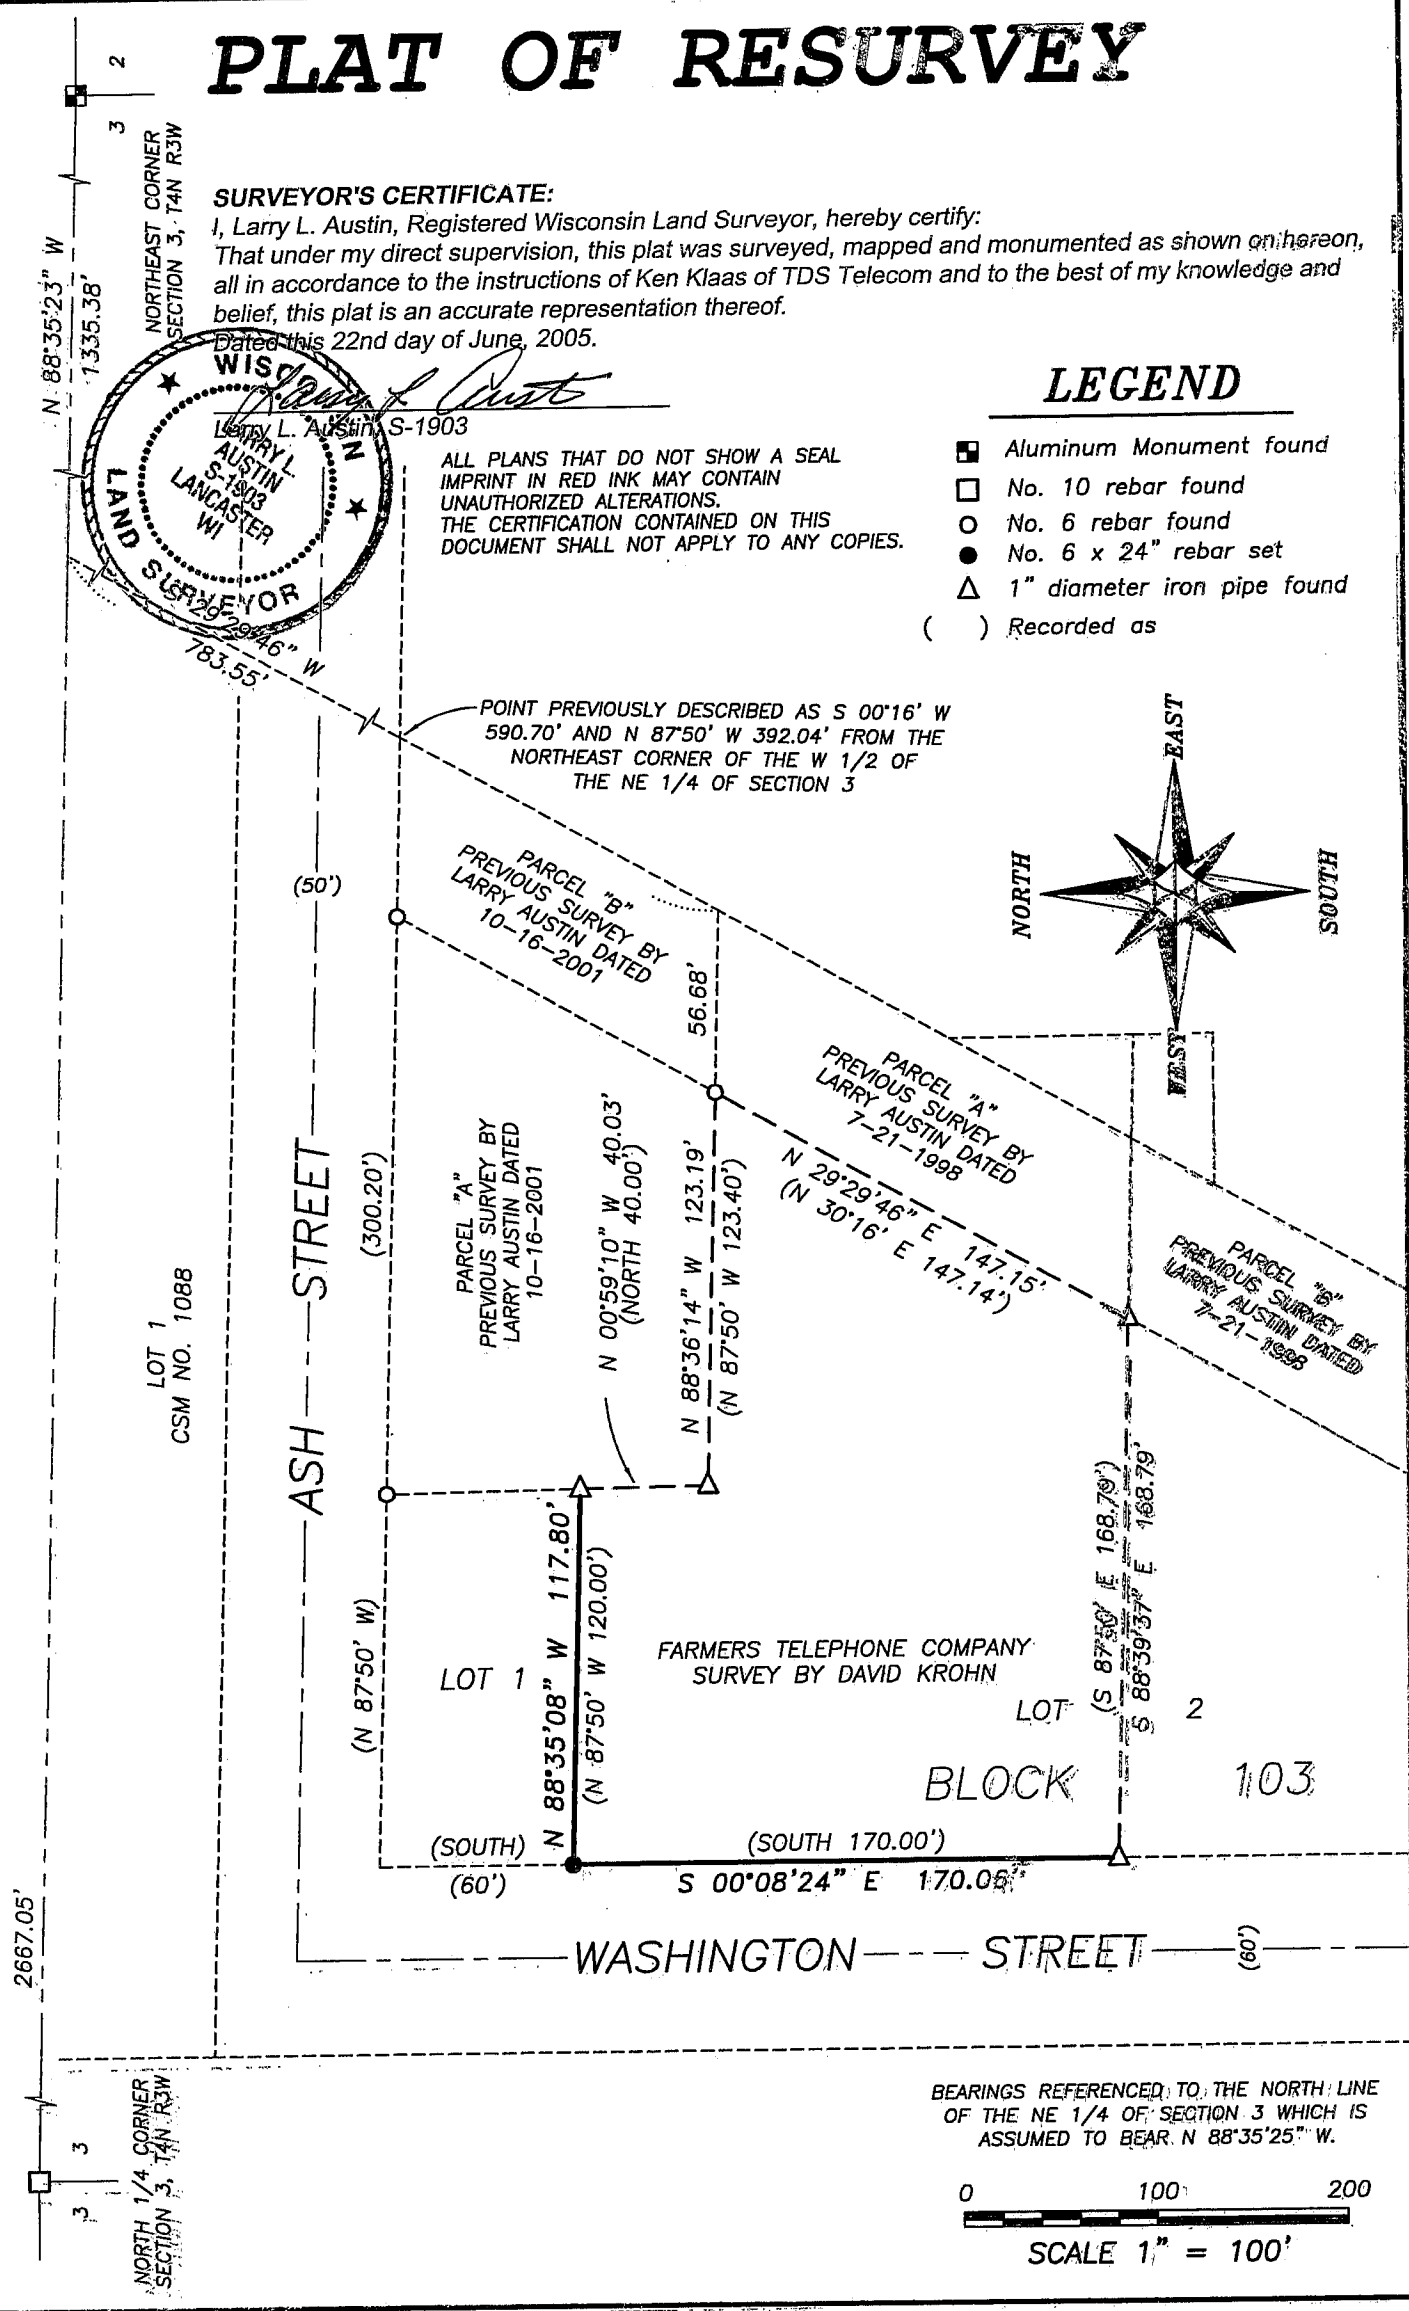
PLAT OF RESURVEY

2
3

NORTHEAST CORNER SECTION 3, T4N R3W

N 88°35'23" W
1,335.38'

SURVEYOR'S CERTIFICATE:
I, Larry L. Austin, Registered Wisconsin Land Surveyor, hereby certify:
That under my direct supervision, this plat was surveyed, mapped and monumented as shown on hereon, all in accordance to the instructions of Ken Klaas of TDS Telecom and to the best of my knowledge and belief, this plat is an accurate representation thereof.
Dated this 22nd day of June, 2005.

Larry L. Austin S-1903

WISCONSIN LARRY L. AUSTIN S-1903 LANCASTER WI LAND SURVEYOR

ALL PLANS THAT DO NOT SHOW A SEAL IMPRINT IN RED INK MAY CONTAIN UNAUTHORIZED ALTERATIONS.
THE CERTIFICATION CONTAINED ON THIS DOCUMENT SHALL NOT APPLY TO ANY COPIES.

LEGEND
Aluminum Monument found
No. 10 rebar found
No. 6 rebar found
No. 6 x 24" rebar set
1" diameter iron pipe found
( ) Recorded as

S 29°29'46" W
783.55'

POINT PREVIOUSLY DESCRIBED AS S 00°16' W 590.70' AND N 87°50' W 392.04' FROM THE NORTHEAST CORNER OF THE W 1/2 OF THE NE 1/4 OF SECTION 3

NORTH
EAST
SOUTH
WEST

(50')

PARCEL "B" PREVIOUS SURVEY BY LARRY AUSTIN DATED 10-16-2001

56.68'

PARCEL "A" PREVIOUS SURVEY BY LARRY AUSTIN DATED 7-21-1998

N 29°29'46" E 147.15'
(N 30°16' E 147.14')

PARCEL "B" PREVIOUS SURVEY BY LARRY AUSTIN DATED 7-21-1998

LOT 1
CSM NO. 1088

ASH STREET

(300.20')

PARCEL "A" PREVIOUS SURVEY BY LARRY AUSTIN DATED 10-16-2001

N 00°59'10" W 40.03'
(NORTH 40.00')

N 88°36'14" W 123.19'
(N 87°50' W 123.40')

(S 87°50' E 168.79')
S 88°39'37" E 168.79'

N 88°35'08" W 117.80'
(N 87°50' W 120.00')

(N 87°50' W)

LOT 1

FARMERS TELEPHONE COMPANY SURVEY BY DAVID KROHN

LOT 2

BLOCK 103

(SOUTH)
(60')

(SOUTH 170.00')
S 00°08'24" E 170.06'

2667.05'

WASHINGTON STREET (60')

BEARINGS REFERENCED TO THE NORTH LINE OF THE NE 1/4 OF SECTION 3 WHICH IS ASSUMED TO BEAR N 88°35'25" W.

0 100 200
SCALE 1" = 100'

3
3

NORTH 1/4 CORNER SECTION 3, T4N R3W